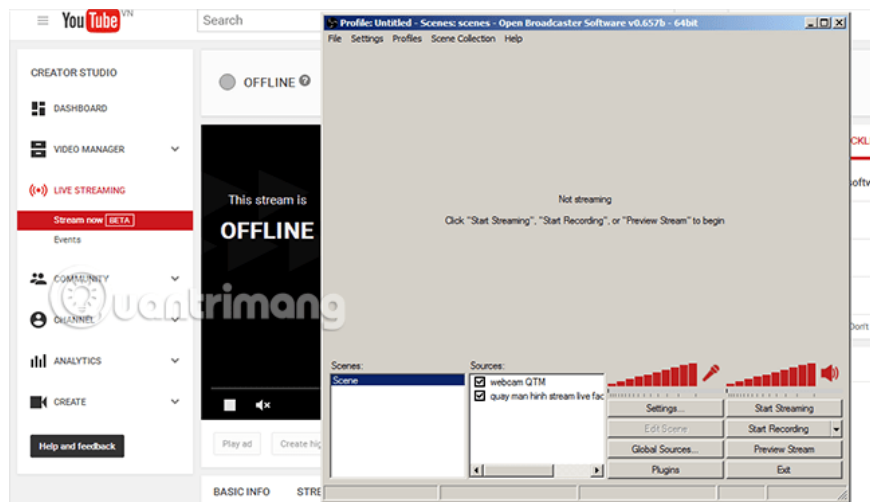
YouTube VN

Search

CREATOR STUDIO

DASHBOARD

VIDEO MANAGER

LIVE STREAMING

Stream now BETA

Events

COMMUNITY

CHANNEL

ANALYTICS

CREATE

Help and feedback

OFFLINE

This stream is

OFFLINE

Play ad

Create hig

BASIC INFO

STRE

CKL

oftw

Don't

Profile: Untitled - Scenes: scenes - Open Broadcaster Software v0.657b - 64bit

File Settings Profiles Scene Collection Help

Not streaming

Click "Start Streaming", "Start Recording", or "Preview Stream" to begin

Scenes:

Scene

Sources:

webcam QTM

quay man hinh stream live fac

Settings...

Start Streaming

Edit Scene

Start Recording

Global Sources...

Preview Stream

Plugins

Exit

uantrimang